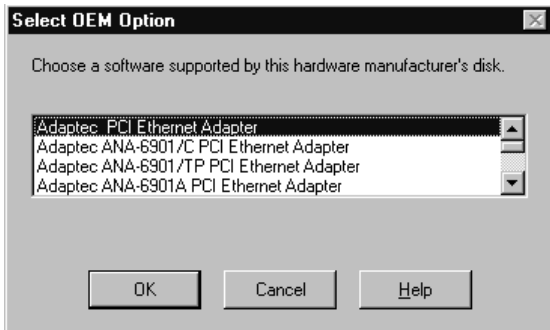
Select OEM Option

Choose a software supported by this hardware manufacturer's disk.

Adaptec PCI Ethernet Adapter
Adaptec ANA-6901/C PCI Ethernet Adapter
Adaptec ANA-6901/TP PCI Ethernet Adapter
Adaptec ANA-6901A PCI Ethernet Adapter

OK
Cancel
Help